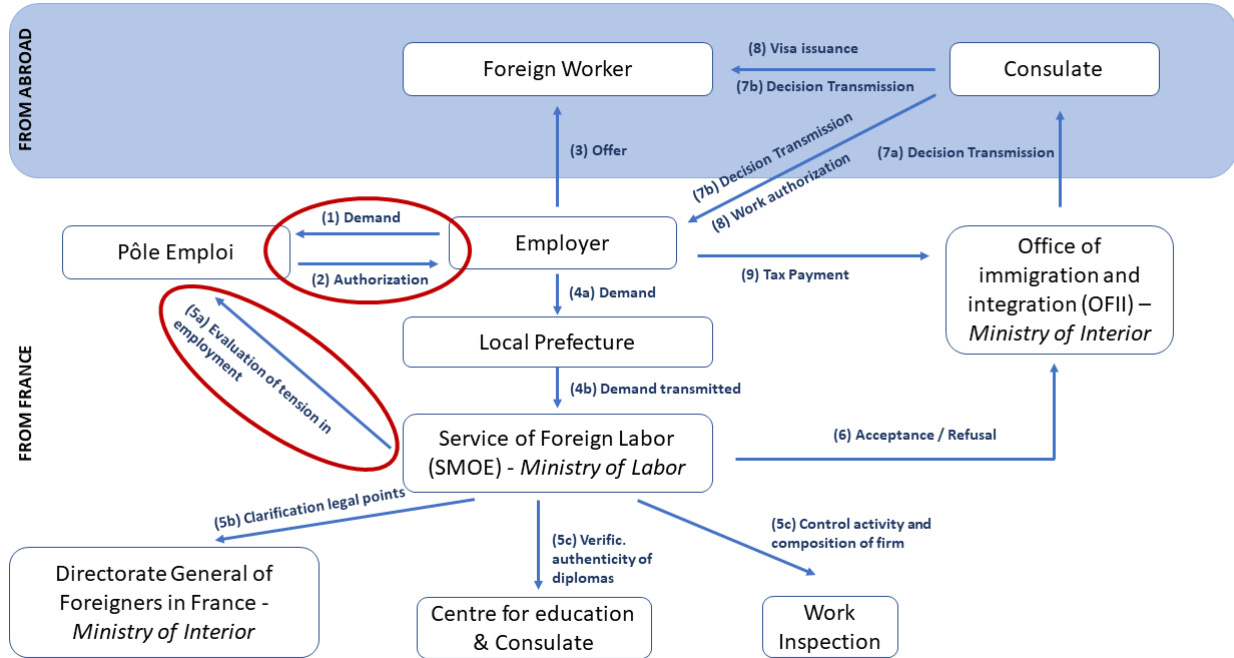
FROM ABROAD

Foreign Worker

(8) Visa issuance

(7b) Decision Transmission

Consulate

(3) Offer

(7b) Decision Transmission

(8) Work authorization

(7a) Decision Transmission

(1) Demand

Pôle Emploi

Employer

(2) Authorization

Office of immigration and integration (OFII) – *Ministry of Interior*

(9) Tax Payment

(4a) Demand

(5a) Evaluation of tension in employment

Local Prefecture

FROM FRANCE

(4b) Demand transmitted

Service of Foreign Labor (SMOE) - *Ministry of Labor*

(6) Acceptance / Refusal

(5b) Clarification legal points

(5c) Verific. authenticity of diplomas

(5c) Control activity and composition of firm

Directorate General of Foreigners in France - *Ministry of Interior*

Centre for education & Consulate

Work Inspection